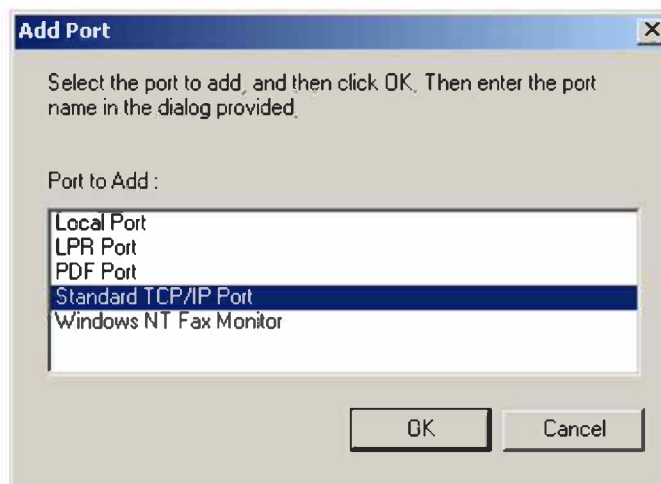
Add Port

Select the port to add, and then click OK. Then enter the port name in the dialog provided.

Port to Add :

Local Port
LPR Port
PDF Port
Standard TCP/IP Port
Windows NT Fax Monitor

OK

Cancel